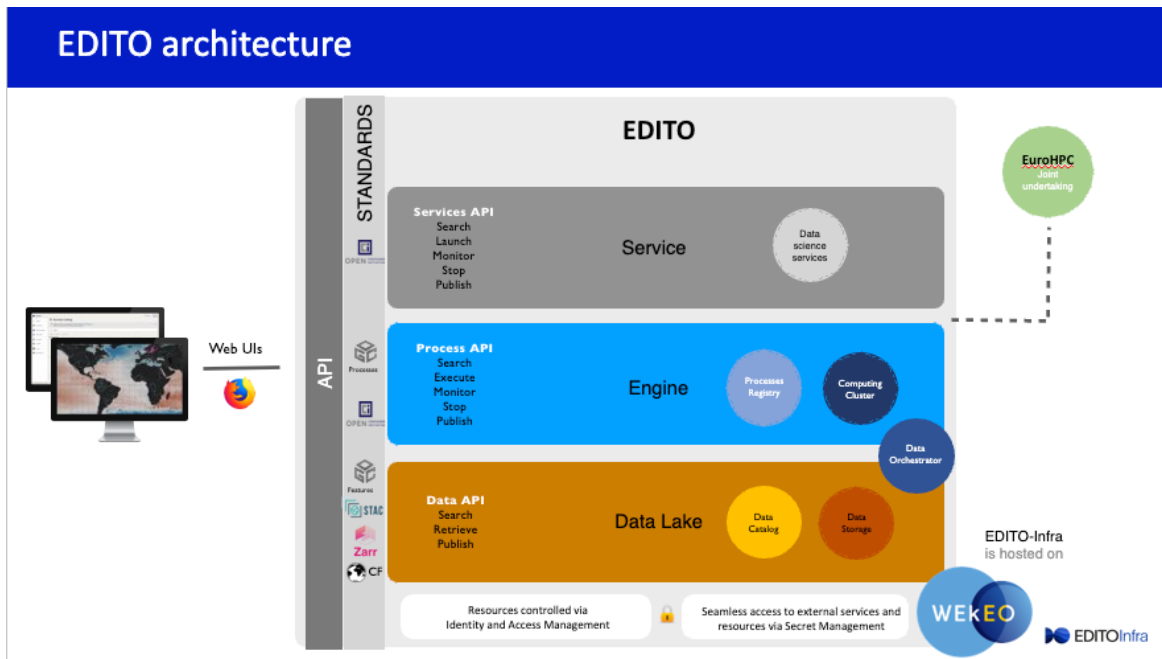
EDITO architecture

API

STANDARDS

OPEN

Processes

OPEN

Features

STAC

Zarr

CF

EDITO

Services API
Search
Launch
Monitor
Stop
Publish

Service

Data science services

Process API
Search
Execute
Monitor
Stop
Publish

Engine

Processes Registry

Computing Cluster

Data Orchestrator

Data API
Search
Retrieve
Publish

Data Lake

Data Catalog

Data Storage

Resources controlled via Identity and Access Management

Seamless access to external services and resources via Secret Management

Web UIs

EuroHPC
Joint undertaking

EDITO-Infra is hosted on

WEkEO

EDITOInfra